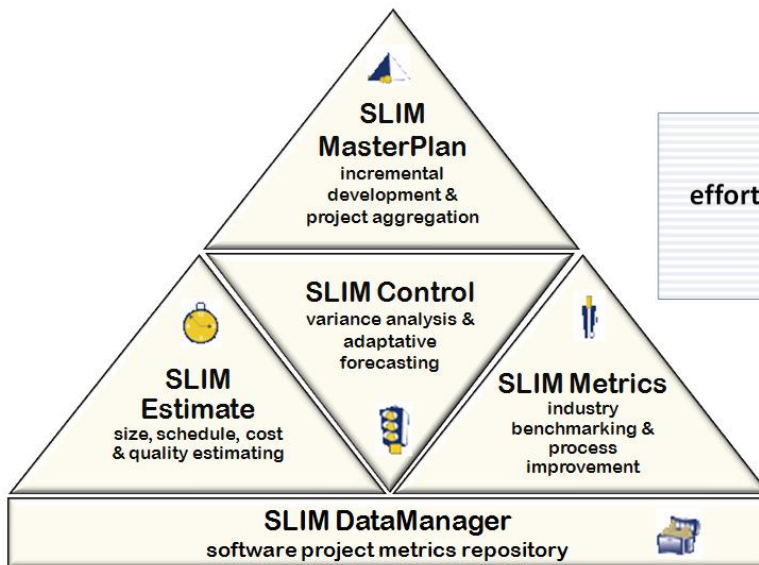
SLIM MasterPlan
incremental development & project aggregation

effort

SLIM Control
variance analysis & adaptative forecasting

SLIM Estimate
size, schedule, cost & quality estimating

SLIM Metrics
industry benchmarking & process improvement

SLIM DataManager
software project metrics repository